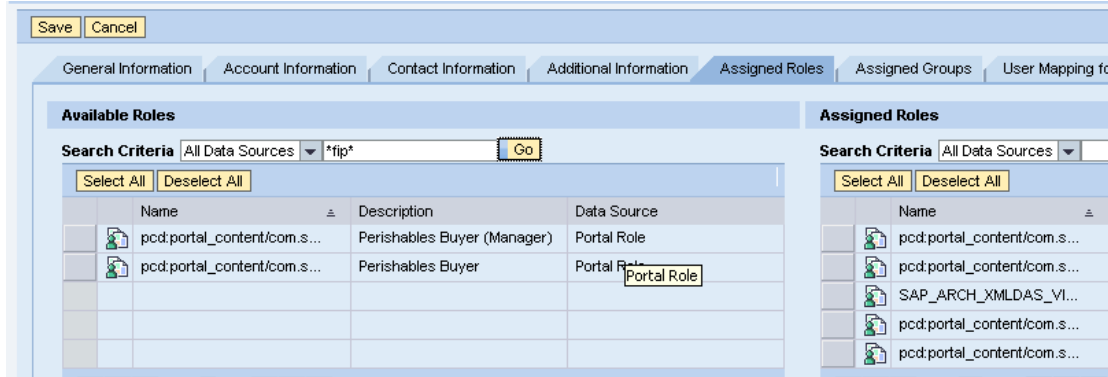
Save Cancel

General Information | Account Information | Contact Information | Additional Information | Assigned Roles | Assigned Groups | User Mapping fo

**Available Roles**

Search Criteria All Data Sources *fip* Go

Select All Deselect All

| Name | Description | Data Source |
|---|---|---|
| pcd:portal_content/com.s... | Perishables Buyer (Manager) | Portal Role |
| pcd:portal_content/com.s... | Perishables Buyer | Portal Role |
| | | |
| | | |
| | | |

Portal Role

**Assigned Roles**

Search Criteria All Data Sources

Select All Deselect All

| Name |
|---|
| pcd:portal_content/com.s... |
| pcd:portal_content/com.s... |
| SAP_ARCH_XMLDAS_VI... |
| pcd:portal_content/com.s... |
| pcd:portal_content/com.s... |